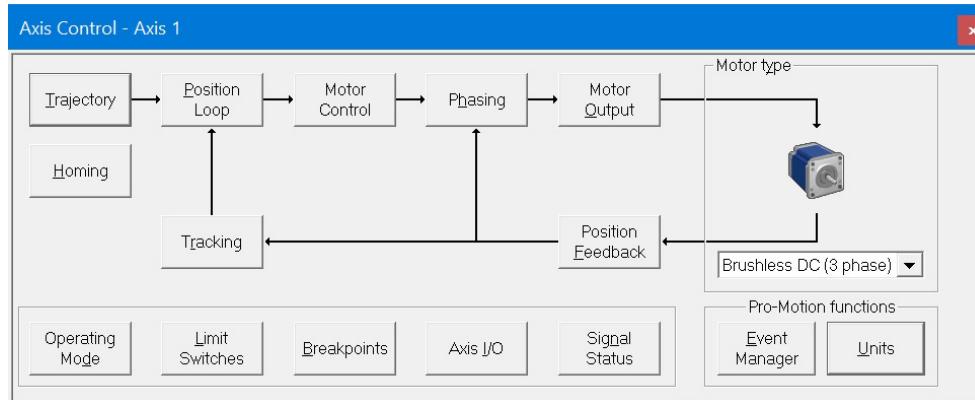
Axis Control - Axis 1

Trajectory
Position Loop
Motor Control
Phasing
Motor Output

Motor type

Homing

Tracking
Position Feedback

Brushless DC (3 phase)

Pro-Motion functions

Operating Mode
Limit Switches
Breakpoints
Axis I/O
Signal Status
Event Manager
Units